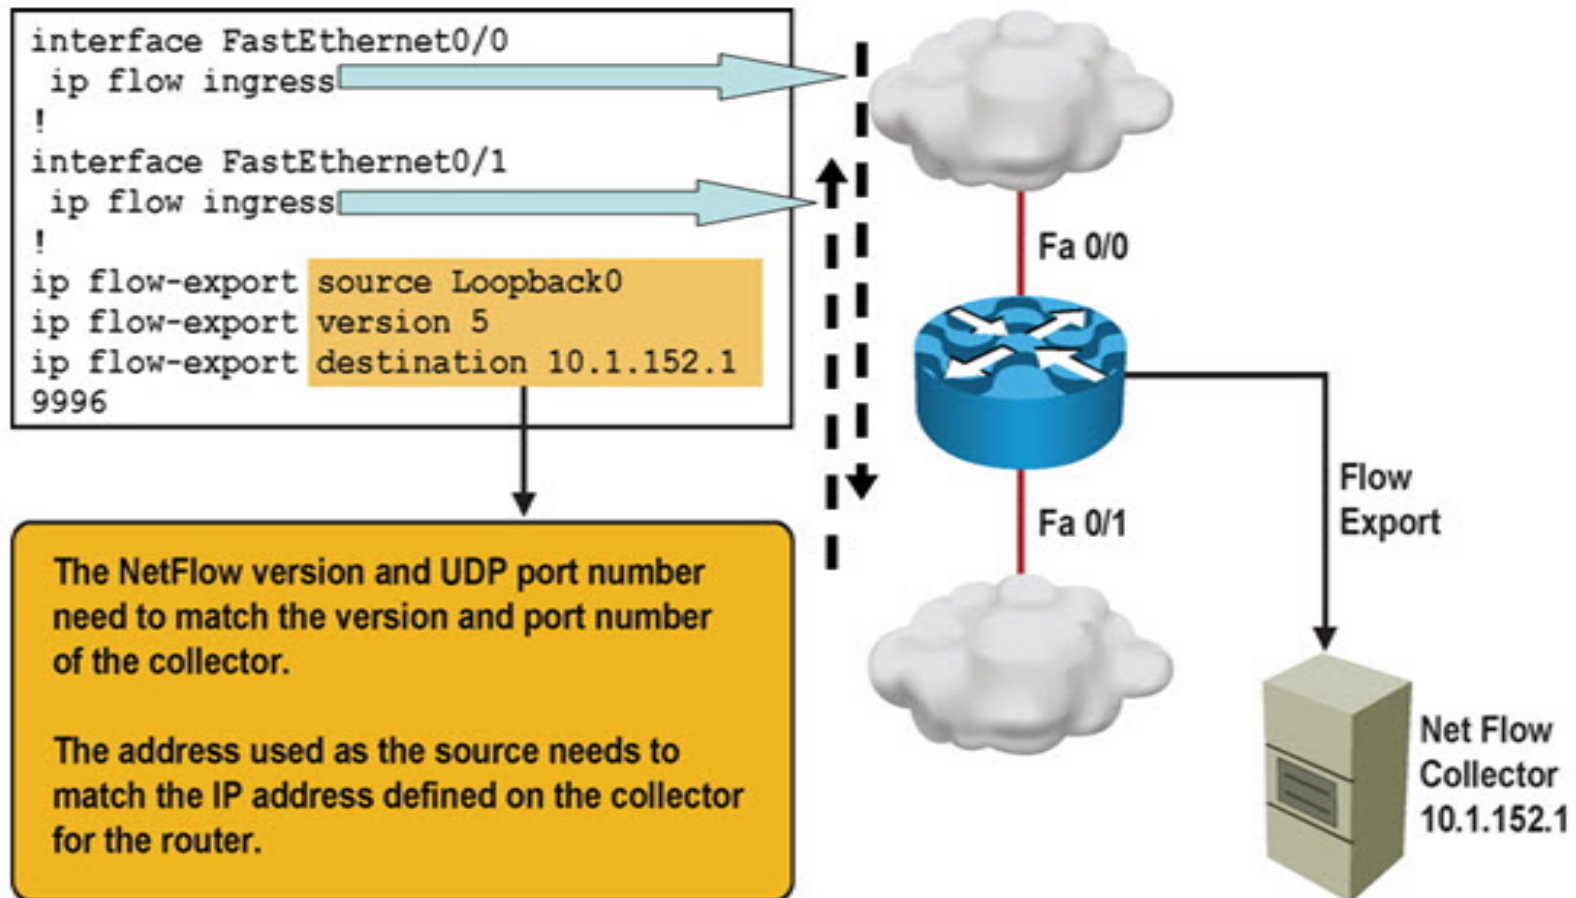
interface FastEthernet0/0
 ip flow ingress
!
interface FastEthernet0/1
 ip flow ingress
!
ip flow-export source Loopback0
ip flow-export version 5
ip flow-export destination 10.1.152.1
9996

The NetFlow version and UDP port number need to match the version and port number of the collector.

The address used as the source needs to match the IP address defined on the collector for the router.

Fa 0/0

Fa 0/1

Flow Export

Net Flow Collector 10.1.152.1